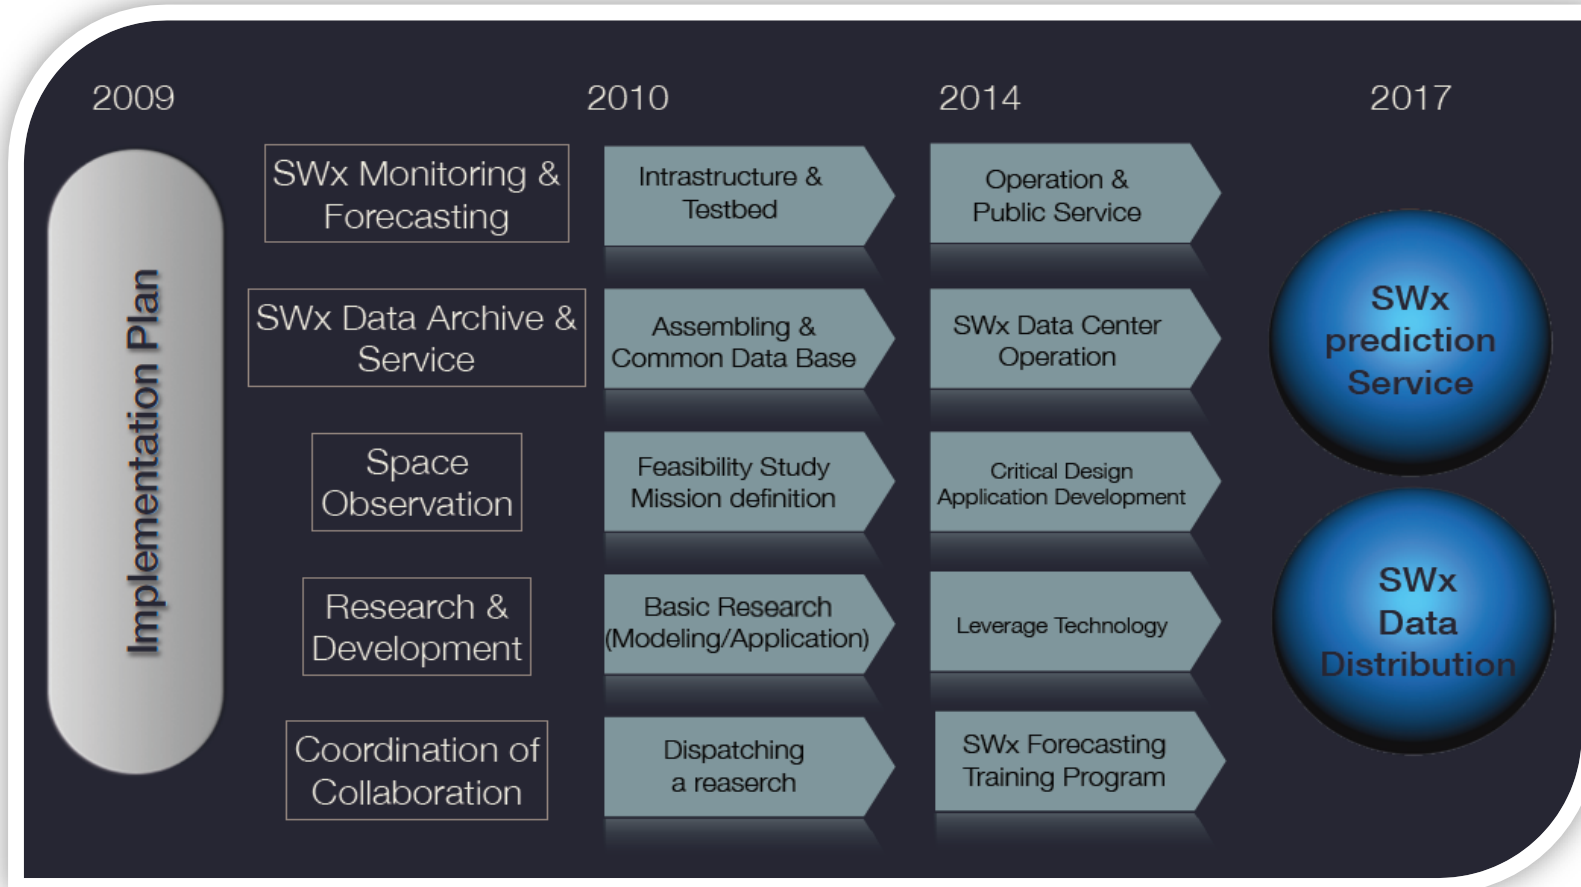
2009

2010

2014

2017

Implementation Plan

SWx Monitoring & Forecasting

Intrastructure & Testbed

Operation & Public Service

SWx Data Archive & Service

Assembling & Common Data Base

SWx Data Center Operation

Space Observation

Feasibility Study Mission definition

Critical Design Application Development

Research & Development

Basic Research (Modeling/Application)

Leverage Technology

Coordination of Collaboration

Dispatching a reaserch

SWx Forecasting Training Program

SWx prediction Service

SWx Data Distribution